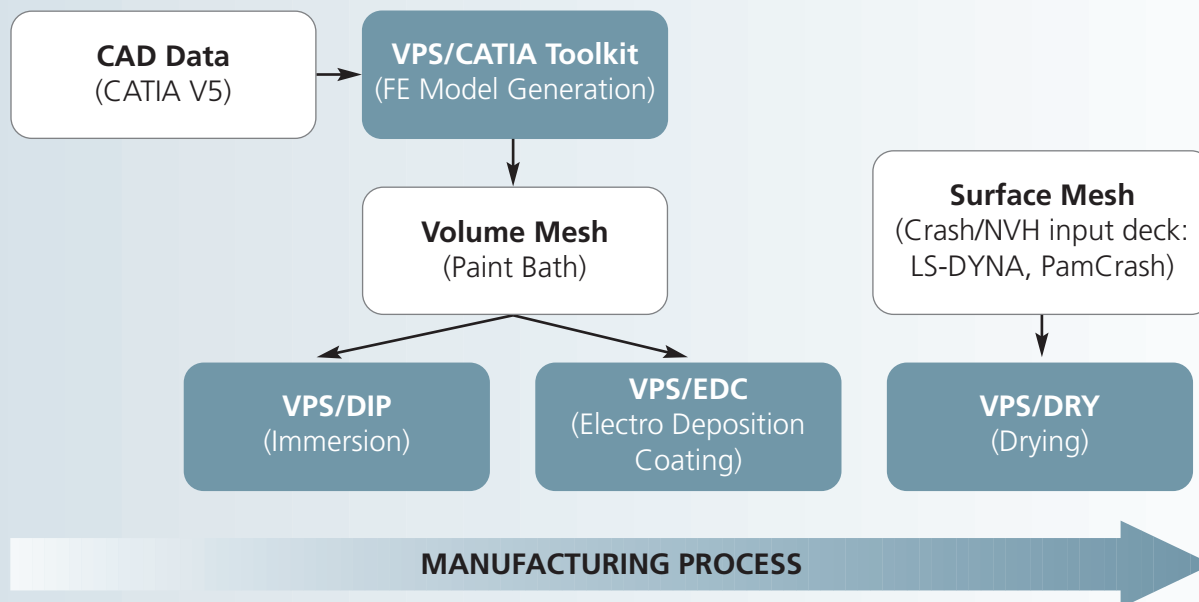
CAD Data
(CATIA V5)

VPS/CATIA Toolkit
(FE Model Generation)

Volume Mesh
(Paint Bath)

Surface Mesh
(Crash/NVH input deck: LS-DYNA, PamCrash)

VPS/DIP
(Immersion)

VPS/EDC
(Electro Deposition Coating)

VPS/DRY
(Drying)

MANUFACTURING PROCESS